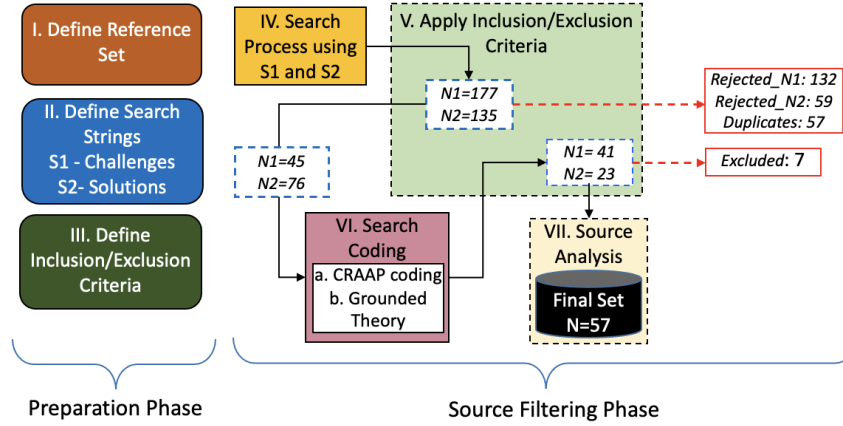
I. Define Reference Set

II. Define Search Strings
S1 - Challenges
S2- Solutions

III. Define Inclusion/Exclusion Criteria

Preparation Phase

IV. Search Process using S1 and S2

V. Apply Inclusion/Exclusion Criteria

N1=177
N2=135

Rejected_N1: 132
Rejected_N2: 59
Duplicates: 57

N1=45
N2=76

N1= 41
N2= 23

Excluded: 7

VI. Search Coding
a. CRAAP coding
b. Grounded Theory

VII. Source Analysis

Final Set
N=57

Source Filtering Phase